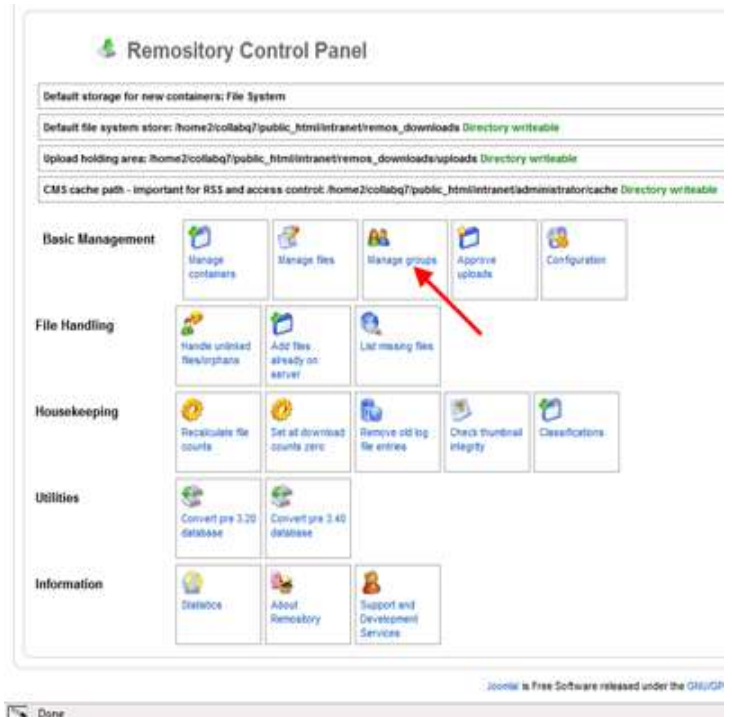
Remository Control Panel

Default storage for new containers: File System

Default file system store: /home2/collabq7/public_html/intranet/remos_downloads Directory writeable

Upload holding area: /home2/collabq7/public_html/intranet/remos_downloads/uploads Directory writeable

CMS cache path - important for RSS and access control: /home2/collabq7/public_html/intranet/administrator/cache Directory writeable

Basic Management

Manage containers

Manage files

Manage groups

Approve uploads

Configuration

File Handling

Handle unlinked files/orphans

Add files already on server

List missing files

Housekeeping

Recalculate file counts

Set all download counts zero

Remove old log file entries

Check thumbnail integrity

Classifications

Utilities

Convert pre 3.20 database

Convert pre 3.40 database

Information

Statistics

About Remository

Support and Development Services

Joomla! is Free Software released under the GNU/GP

Done